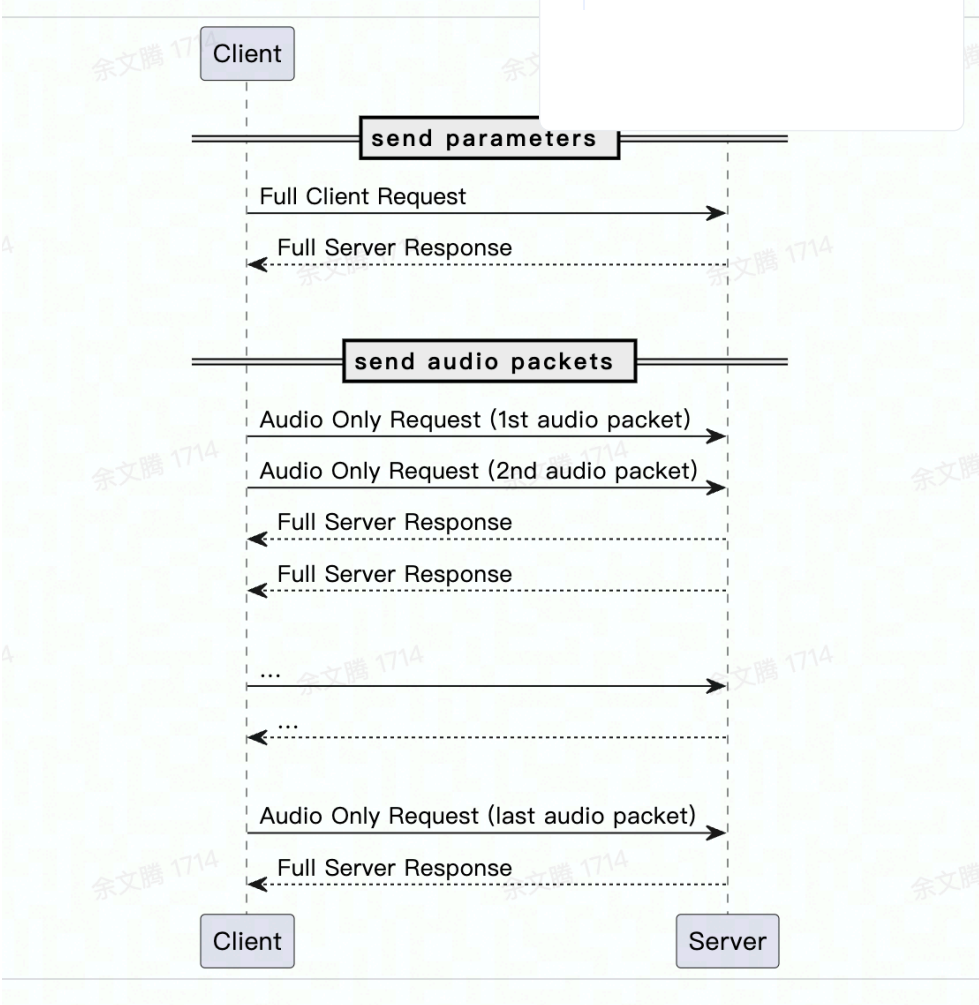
Client

send parameters

Full Client Request

Full Server Response

send audio packets

Audio Only Request (1st audio packet)

Audio Only Request (2nd audio packet)

Full Server Response

Full Server Response

...

...

Audio Only Request (last audio packet)

Full Server Response

Client

Server

余文腾 1714